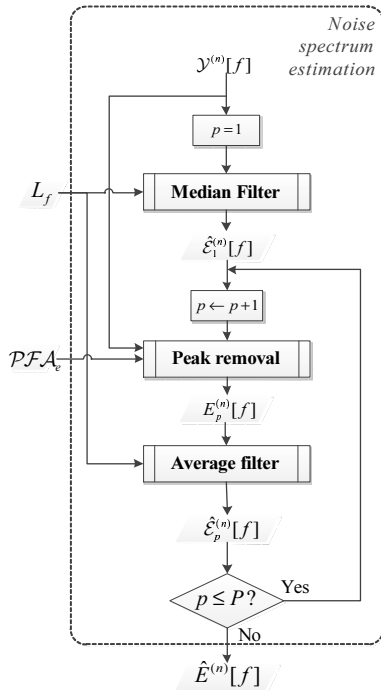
Noise spectrum estimation

$\mathcal{Y}^{(n)}[f]$

$p=1$

$L_f$

Median Filter

$\hat{\mathcal{E}}_1^{(n)}[f]$

$p \leftarrow p+1$

$\mathcal{PFA}_e$

Peak removal

$E_p^{(n)}[f]$

Average filter

$\hat{\mathcal{E}}_p^{(n)}[f]$

$p \leq P?$

Yes

No

$\hat{E}^{(n)}[f]$